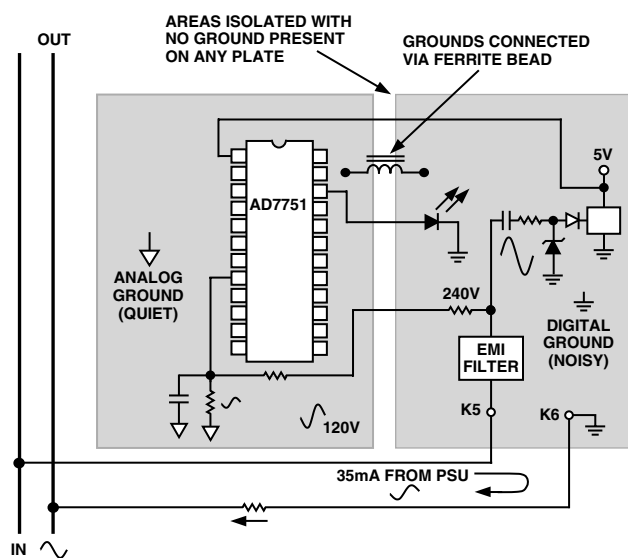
AREAS ISOLATED WITH NO GROUND PRESENT ON ANY PLATE

GROUNDS CONNECTED VIA FERRITE BEAD

OUT

5V

AD7751

ANALOG GROUND (QUIET)

240V

DIGITAL GROUND (NOISY)

EMI FILTER

K5

K6

120V

35mA FROM PSU

IN